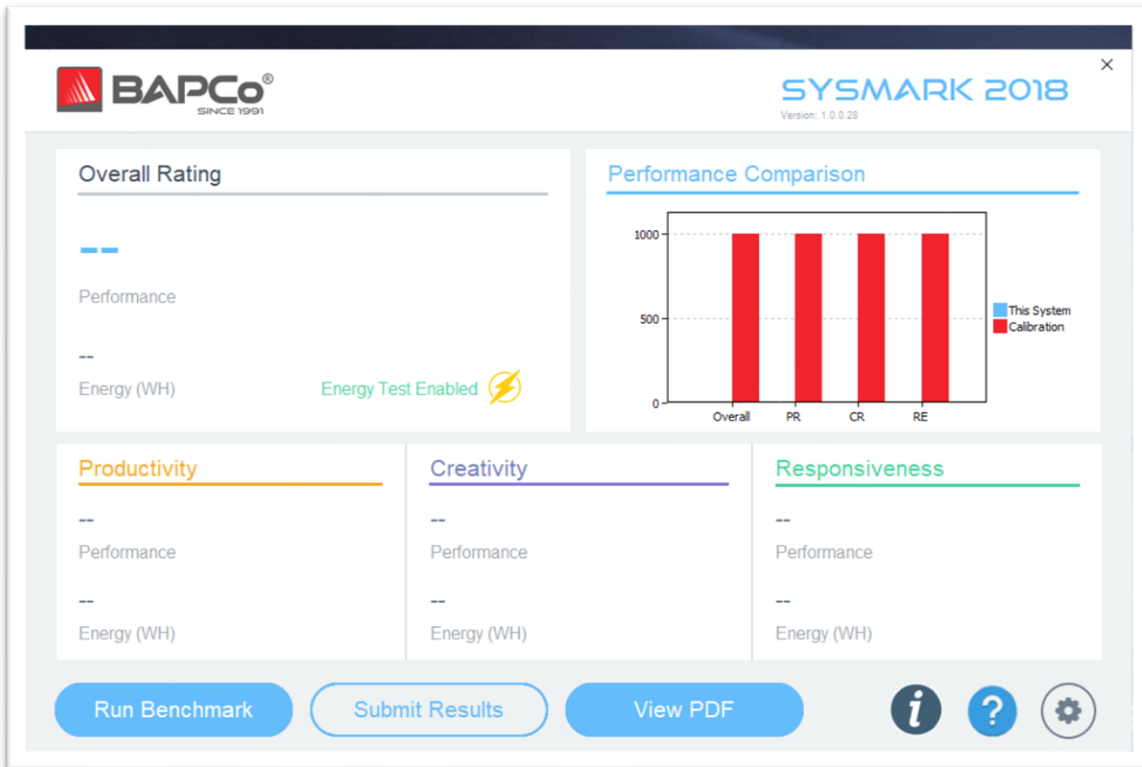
BAPCo®
SINCE 1991

SYSMARK 2018
Version: 1.0.0.28

×

Overall Rating

--

Performance

--

Energy (WH)

Energy Test Enabled

Performance Comparison

1000
500
0
Overall
PR
CR
RE

This System
Calibration

Productivity

--

Performance

--

Energy (WH)

Creativity

--

Performance

--

Energy (WH)

Responsiveness

--

Performance

--

Energy (WH)

Run Benchmark

Submit Results

View PDF

i

?